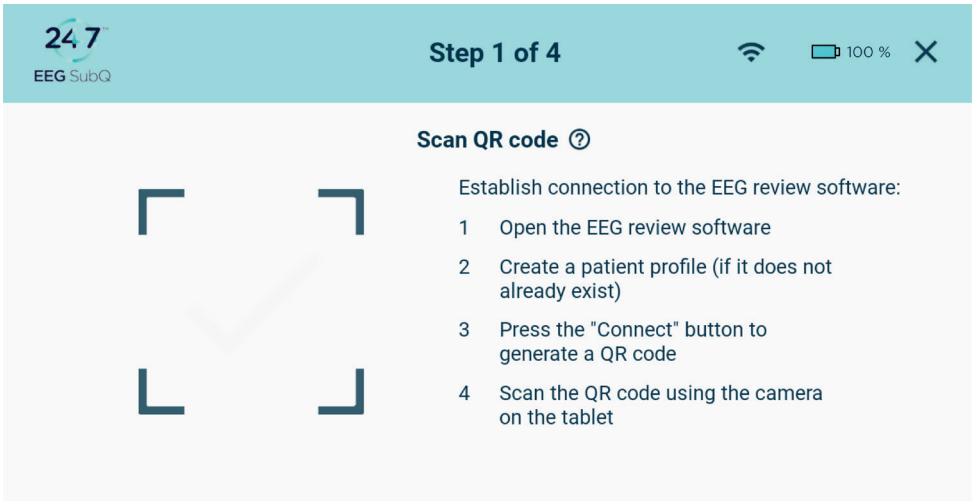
24 7™
EEG SubQ

Step 1 of 4

100 %

Scan QR code

Establish connection to the EEG review software:

1 Open the EEG review software

2 Create a patient profile (if it does not already exist)

3 Press the "Connect" button to generate a QR code

4 Scan the QR code using the camera on the tablet